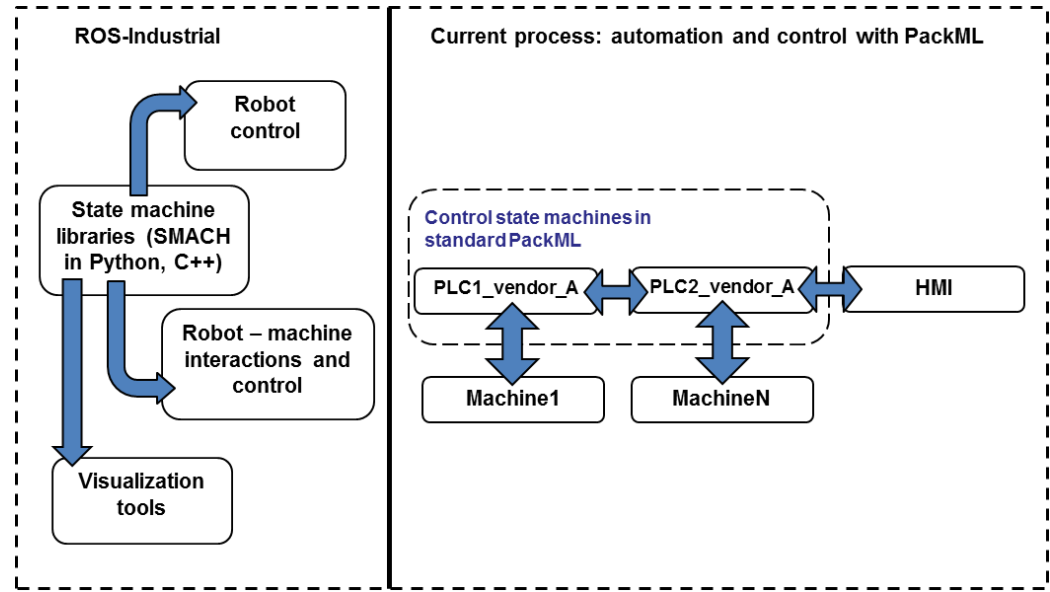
ROS-Industrial

Robot control

State machine libraries (SMACH in Python, C++)

Robot – machine interactions and control

Visualization tools

Current process: automation and control with PackML

Control state machines in standard PackML

PLC1_vendor_A

PLC2_vendor_A

HMI

Machine1

MachineN